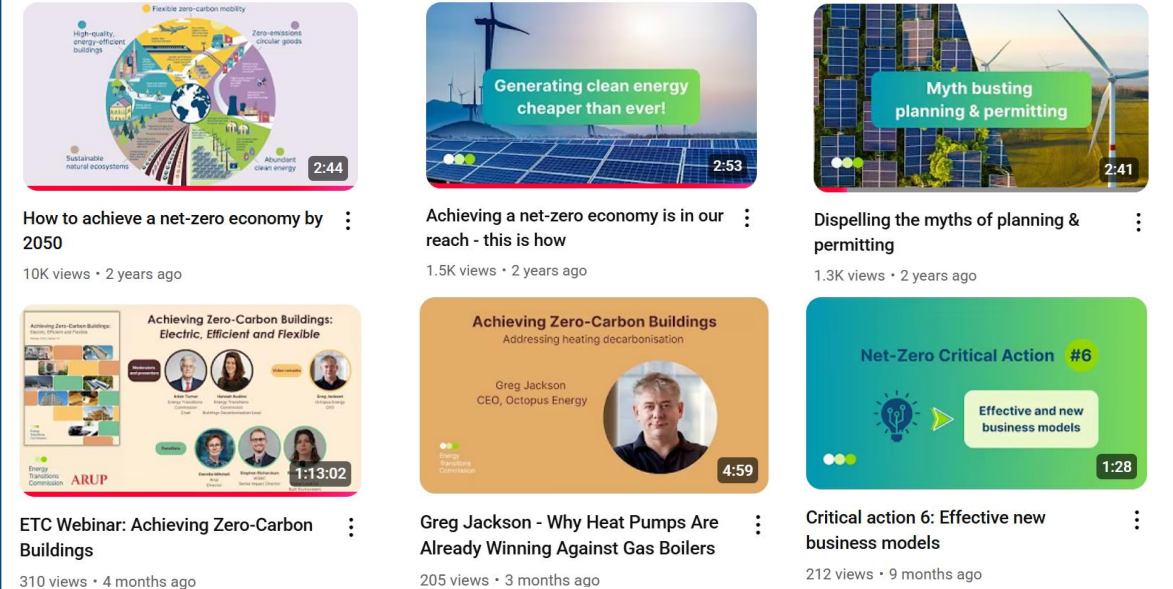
Flexible zero-carbon mobility

High-quality, energy-efficient buildings

Zero-emissions circular goods

Sustainable natural ecosystems

Abundant clean energy

2:44

How to achieve a net-zero economy by 2050

10K views • 2 years ago

Generating clean energy cheaper than ever!

2:53

Achieving a net-zero economy is in our reach - this is how

1.5K views • 2 years ago

Myth busting planning & permitting

2:41

Dispelling the myths of planning & permitting

1.3K views • 2 years ago

Achieving Zero-Carbon Buildings: Electric, Efficient and Flexible

Achieving Zero-Carbon Buildings: Electric, Efficient and Flexible

Moderators and presenters

Video remarks

Adair Turner
Energy Transitions Commission
Chair

Hannah Audino
Energy Transitions Commission
Buildings Decarbonisation Lead

Greg Jackson
Octopus Energy
CEO

Panellists

Energy Transitions Commission

ARUP

1:13:02

ETC Webinar: Achieving Zero-Carbon Buildings

310 views • 4 months ago

Achieving Zero-Carbon Buildings
Addressing heating decarbonisation

Greg Jackson
CEO, Octopus Energy

Energy Transitions Commission

4:59

Greg Jackson - Why Heat Pumps Are Already Winning Against Gas Boilers

205 views • 3 months ago

Net-Zero Critical Action #6

Effective and new business models

1:28

Critical action 6: Effective new business models

212 views • 9 months ago